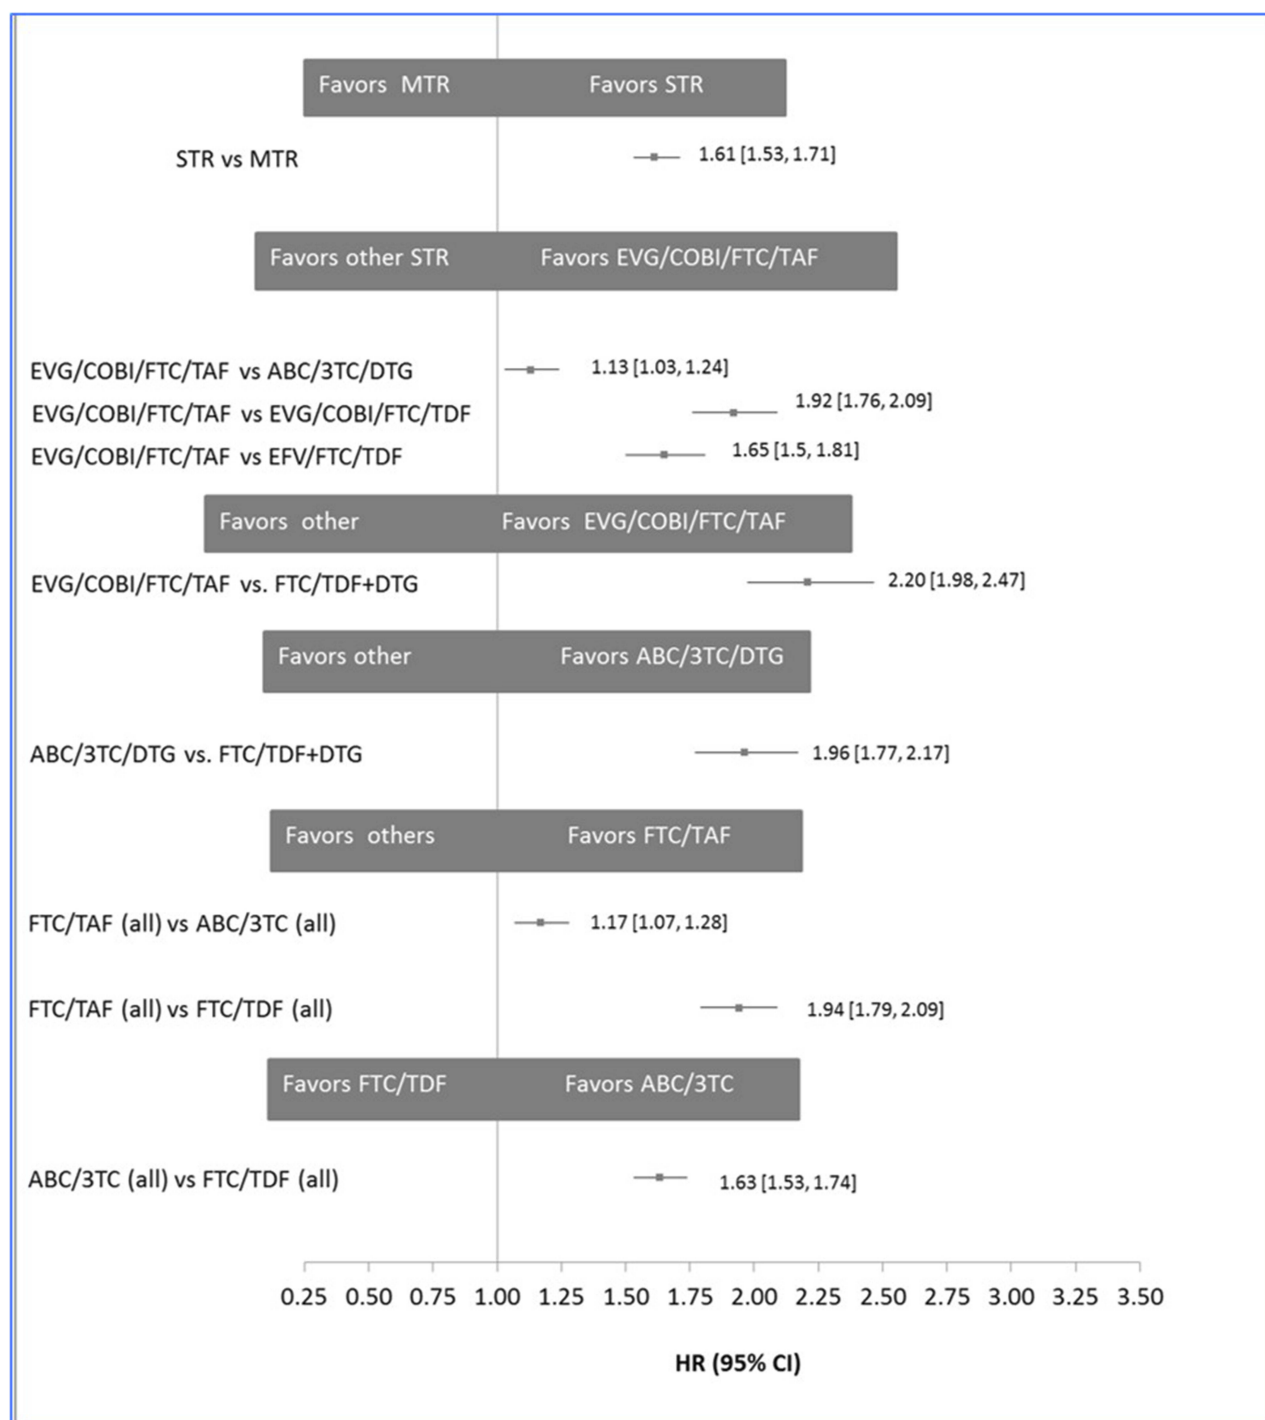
Favors MTR Favors STR

STR vs MTR 1.61 [1.53, 1.71]

Favors other STR Favors EVG/COBI/FTC/TAF

EVG/COBI/FTC/TAF vs ABC/3TC/DTG 1.13 [1.03, 1.24]

EVG/COBI/FTC/TAF vs EVG/COBI/FTC/TDF 1.92 [1.76, 2.09]

EVG/COBI/FTC/TAF vs EFV/FTC/TDF 1.65 [1.5, 1.81]

Favors other Favors EVG/COBI/FTC/TAF

EVG/COBI/FTC/TAF vs. FTC/TDF+DTG 2.20 [1.98, 2.47]

Favors other Favors ABC/3TC/DTG

ABC/3TC/DTG vs. FTC/TDF+DTG 1.96 [1.77, 2.17]

Favors others Favors FTC/TAF

FTC/TAF (all) vs ABC/3TC (all) 1.17 [1.07, 1.28]

FTC/TAF (all) vs FTC/TDF (all) 1.94 [1.79, 2.09]

Favors FTC/TDF Favors ABC/3TC

ABC/3TC (all) vs FTC/TDF (all) 1.63 [1.53, 1.74]

0.25 0.50 0.75 1.00 1.25 1.50 1.75 2.00 2.25 2.50 2.75 3.00 3.25 3.50

HR (95% CI)